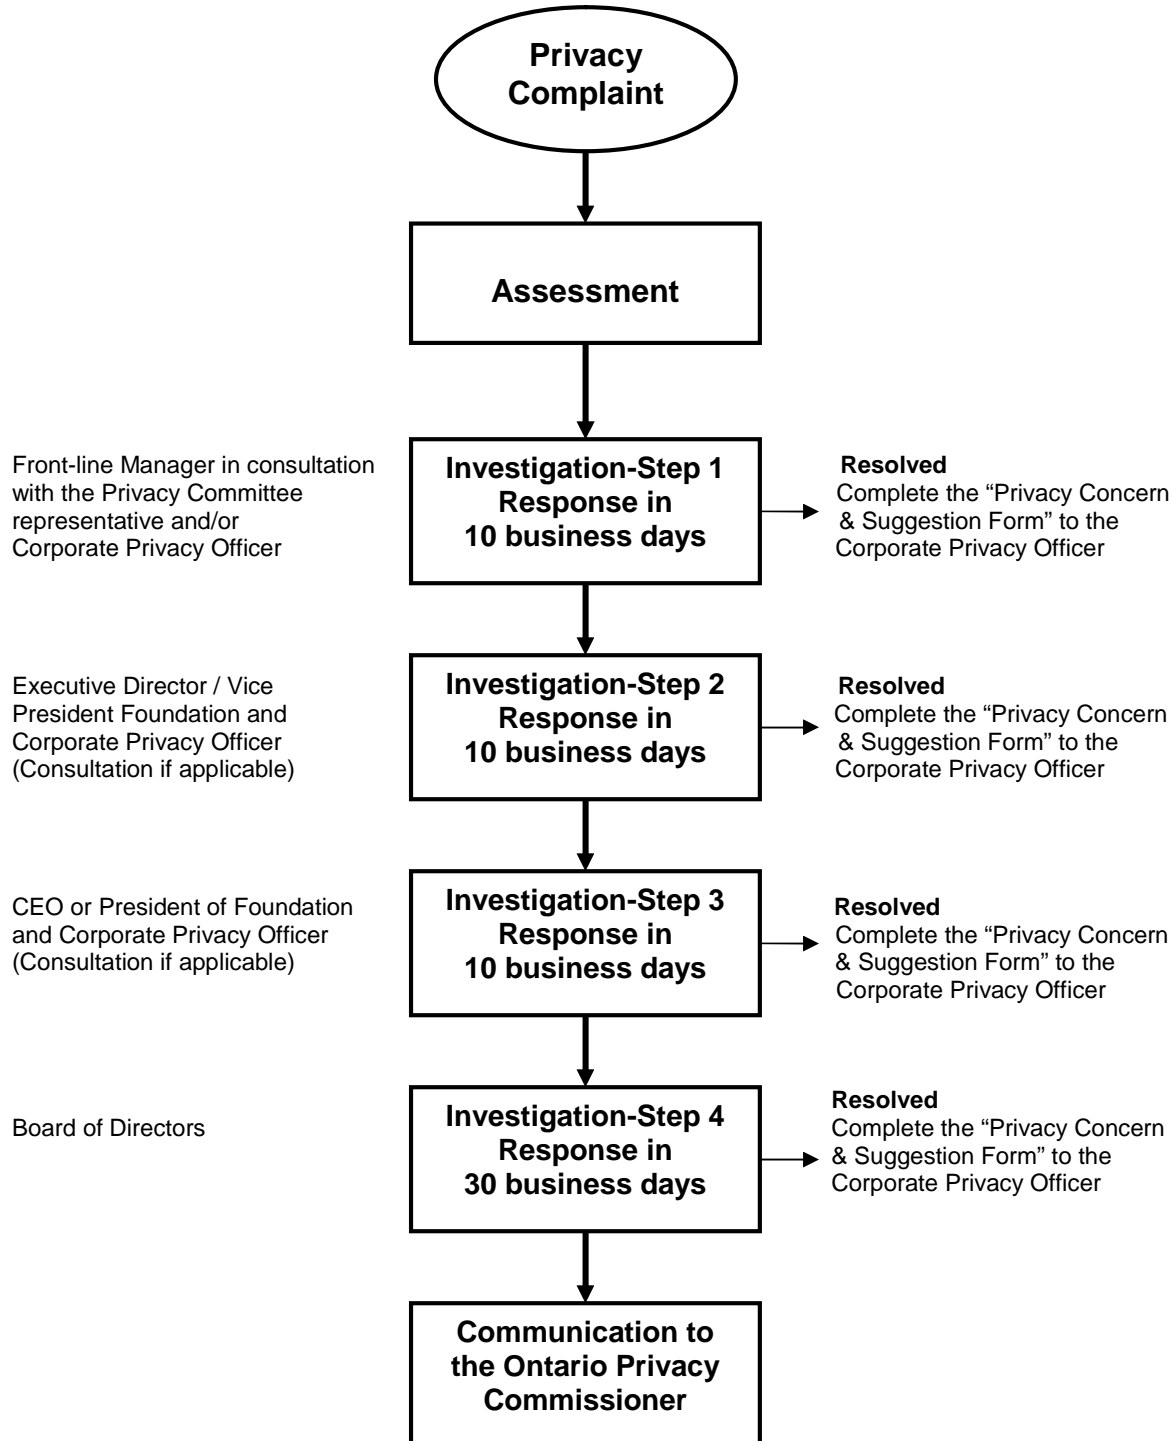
Privacy Complaint

Assessment

Front-line Manager in consultation with the Privacy Committee representative and/or Corporate Privacy Officer

Investigation-Step 1 Response in 10 business days

Resolved
Complete the "Privacy Concern & Suggestion Form" to the Corporate Privacy Officer

Executive Director / Vice President Foundation and Corporate Privacy Officer (Consultation if applicable)

Investigation-Step 2 Response in 10 business days

Resolved
Complete the "Privacy Concern & Suggestion Form" to the Corporate Privacy Officer

CEO or President of Foundation and Corporate Privacy Officer (Consultation if applicable)

Investigation-Step 3 Response in 10 business days

Resolved
Complete the "Privacy Concern & Suggestion Form" to the Corporate Privacy Officer

Board of Directors

Investigation-Step 4 Response in 30 business days

Resolved
Complete the "Privacy Concern & Suggestion Form" to the Corporate Privacy Officer

Communication to the Ontario Privacy Commissioner